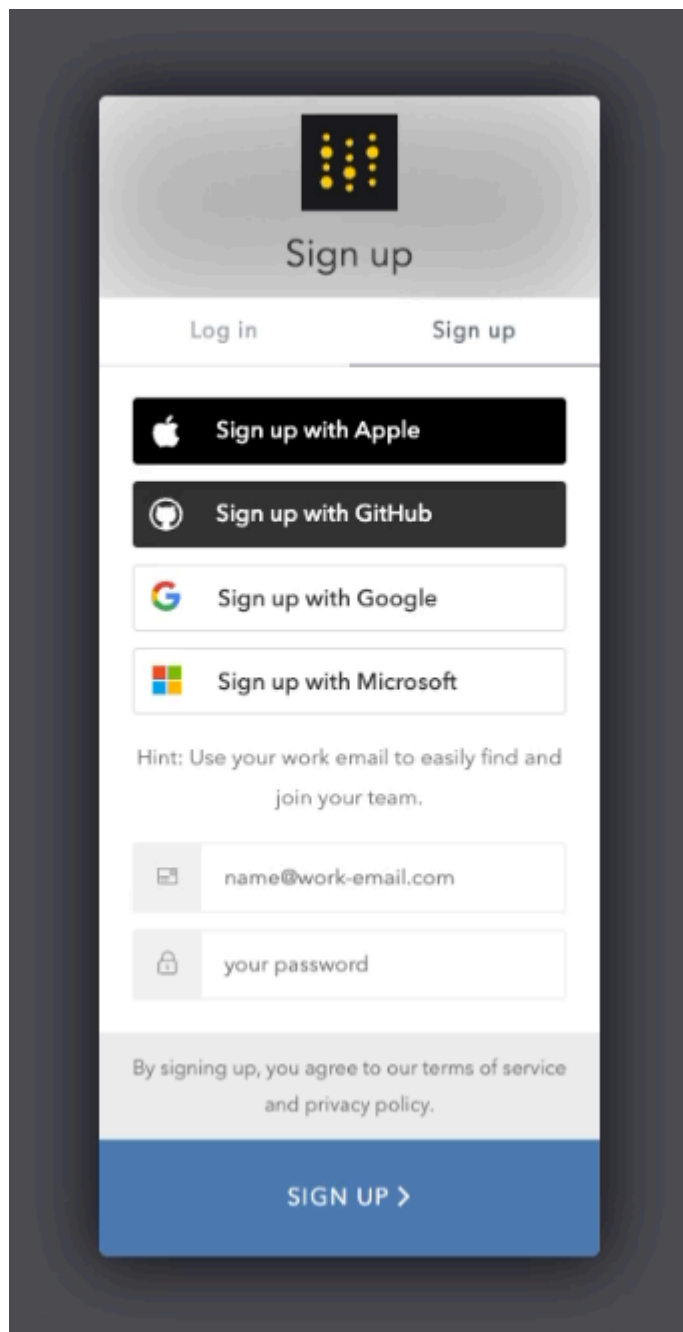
Sign up

Log in

Sign up

Sign up with Apple

Sign up with GitHub

Sign up with Google

Sign up with Microsoft

Hint: Use your work email to easily find and join your team.

name@work-email.com

your password

By signing up, you agree to our terms of service and privacy policy.

SIGN UP >